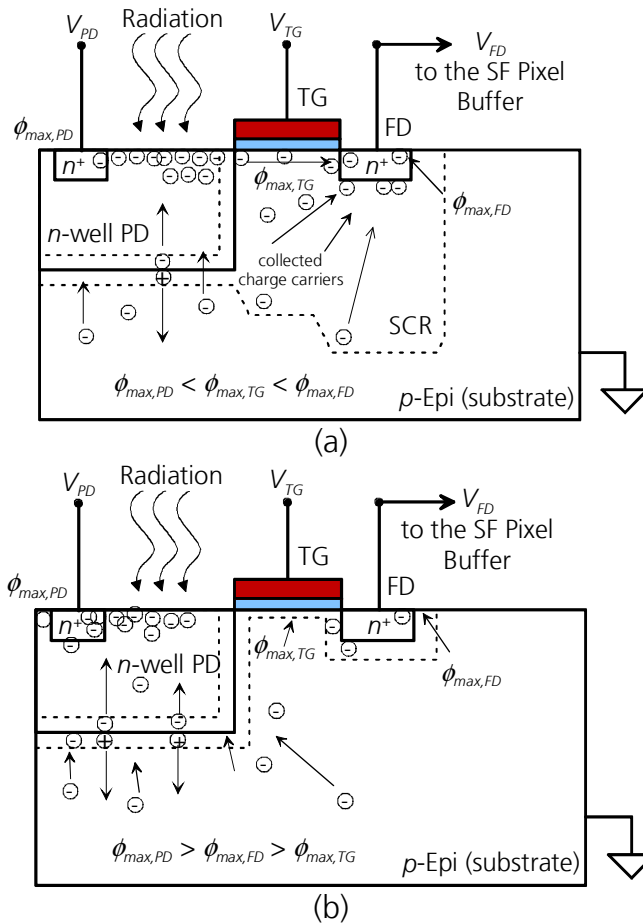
$V_{PD}$ Radiation $V_{TG}$ $V_{FD}$ to the SF Pixel Buffer

TG

$\phi_{max,PD}$ FD

$n^+$ $n^+$

$\phi_{max,TG}$

$\phi_{max,FD}$

$n$-well PD

collected charge carriers

SCR

$\phi_{max,PD} < \phi_{max,TG} < \phi_{max,FD}$

$p$-Epi (substrate)

(a)

$V_{PD}$ Radiation $V_{TG}$ $V_{FD}$ to the SF Pixel Buffer

TG

$\phi_{max,PD}$ FD

$n^+$ $n^+$

$\phi_{max,TG}$

$n$-well PD

$\phi_{max,FD}$

$\phi_{max,PD} > \phi_{max,FD} > \phi_{max,TG}$

$p$-Epi (substrate)

(b)